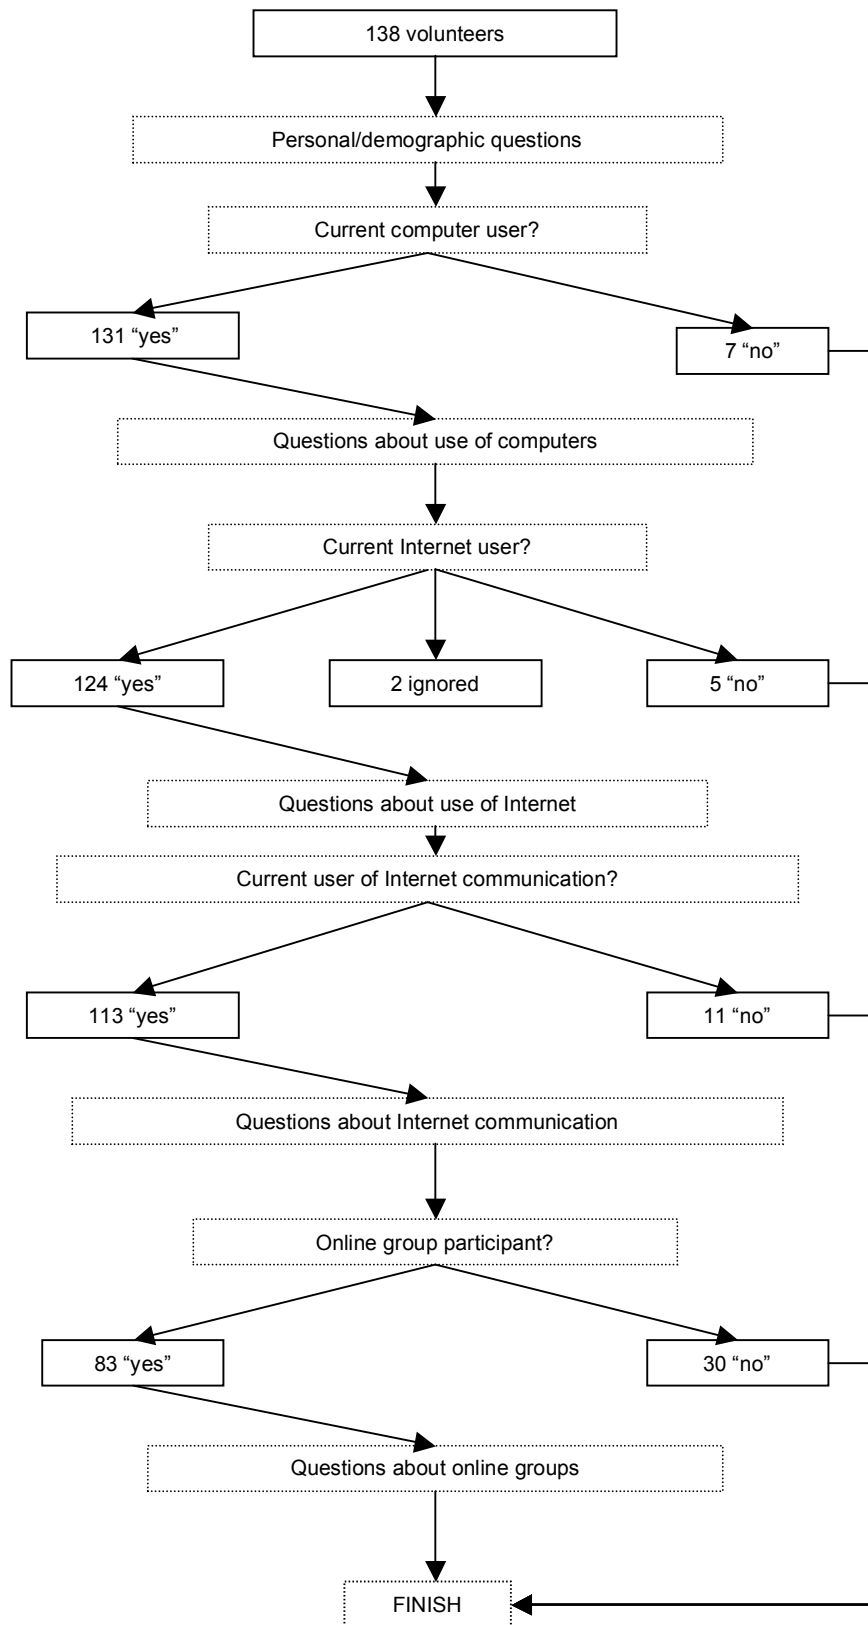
138 volunteers

Personal/demographic questions

Current computer user?

131 “yes”

7 “no”

Questions about use of computers

Current Internet user?

124 “yes”

2 ignored

5 “no”

Questions about use of Internet

Current user of Internet communication?

113 “yes”

11 “no”

Questions about Internet communication

Online group participant?

83 “yes”

30 “no”

Questions about online groups

FINISH